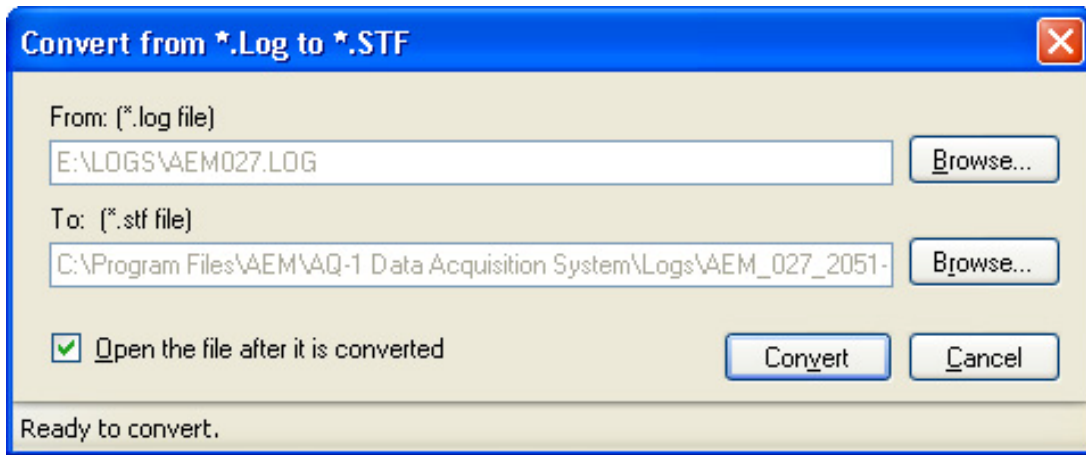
Convert from *.Log to *.STF

From: (*.log file)

E:\LOGS\AEM027.LOG

Browse...

To: (*.stf file)

C:\Program Files\AEM\AQ-1 Data Acquisition System\Logs\AEM_027_2051-

Browse...

Open the file after it is converted

Convert

Cancel

Ready to convert.